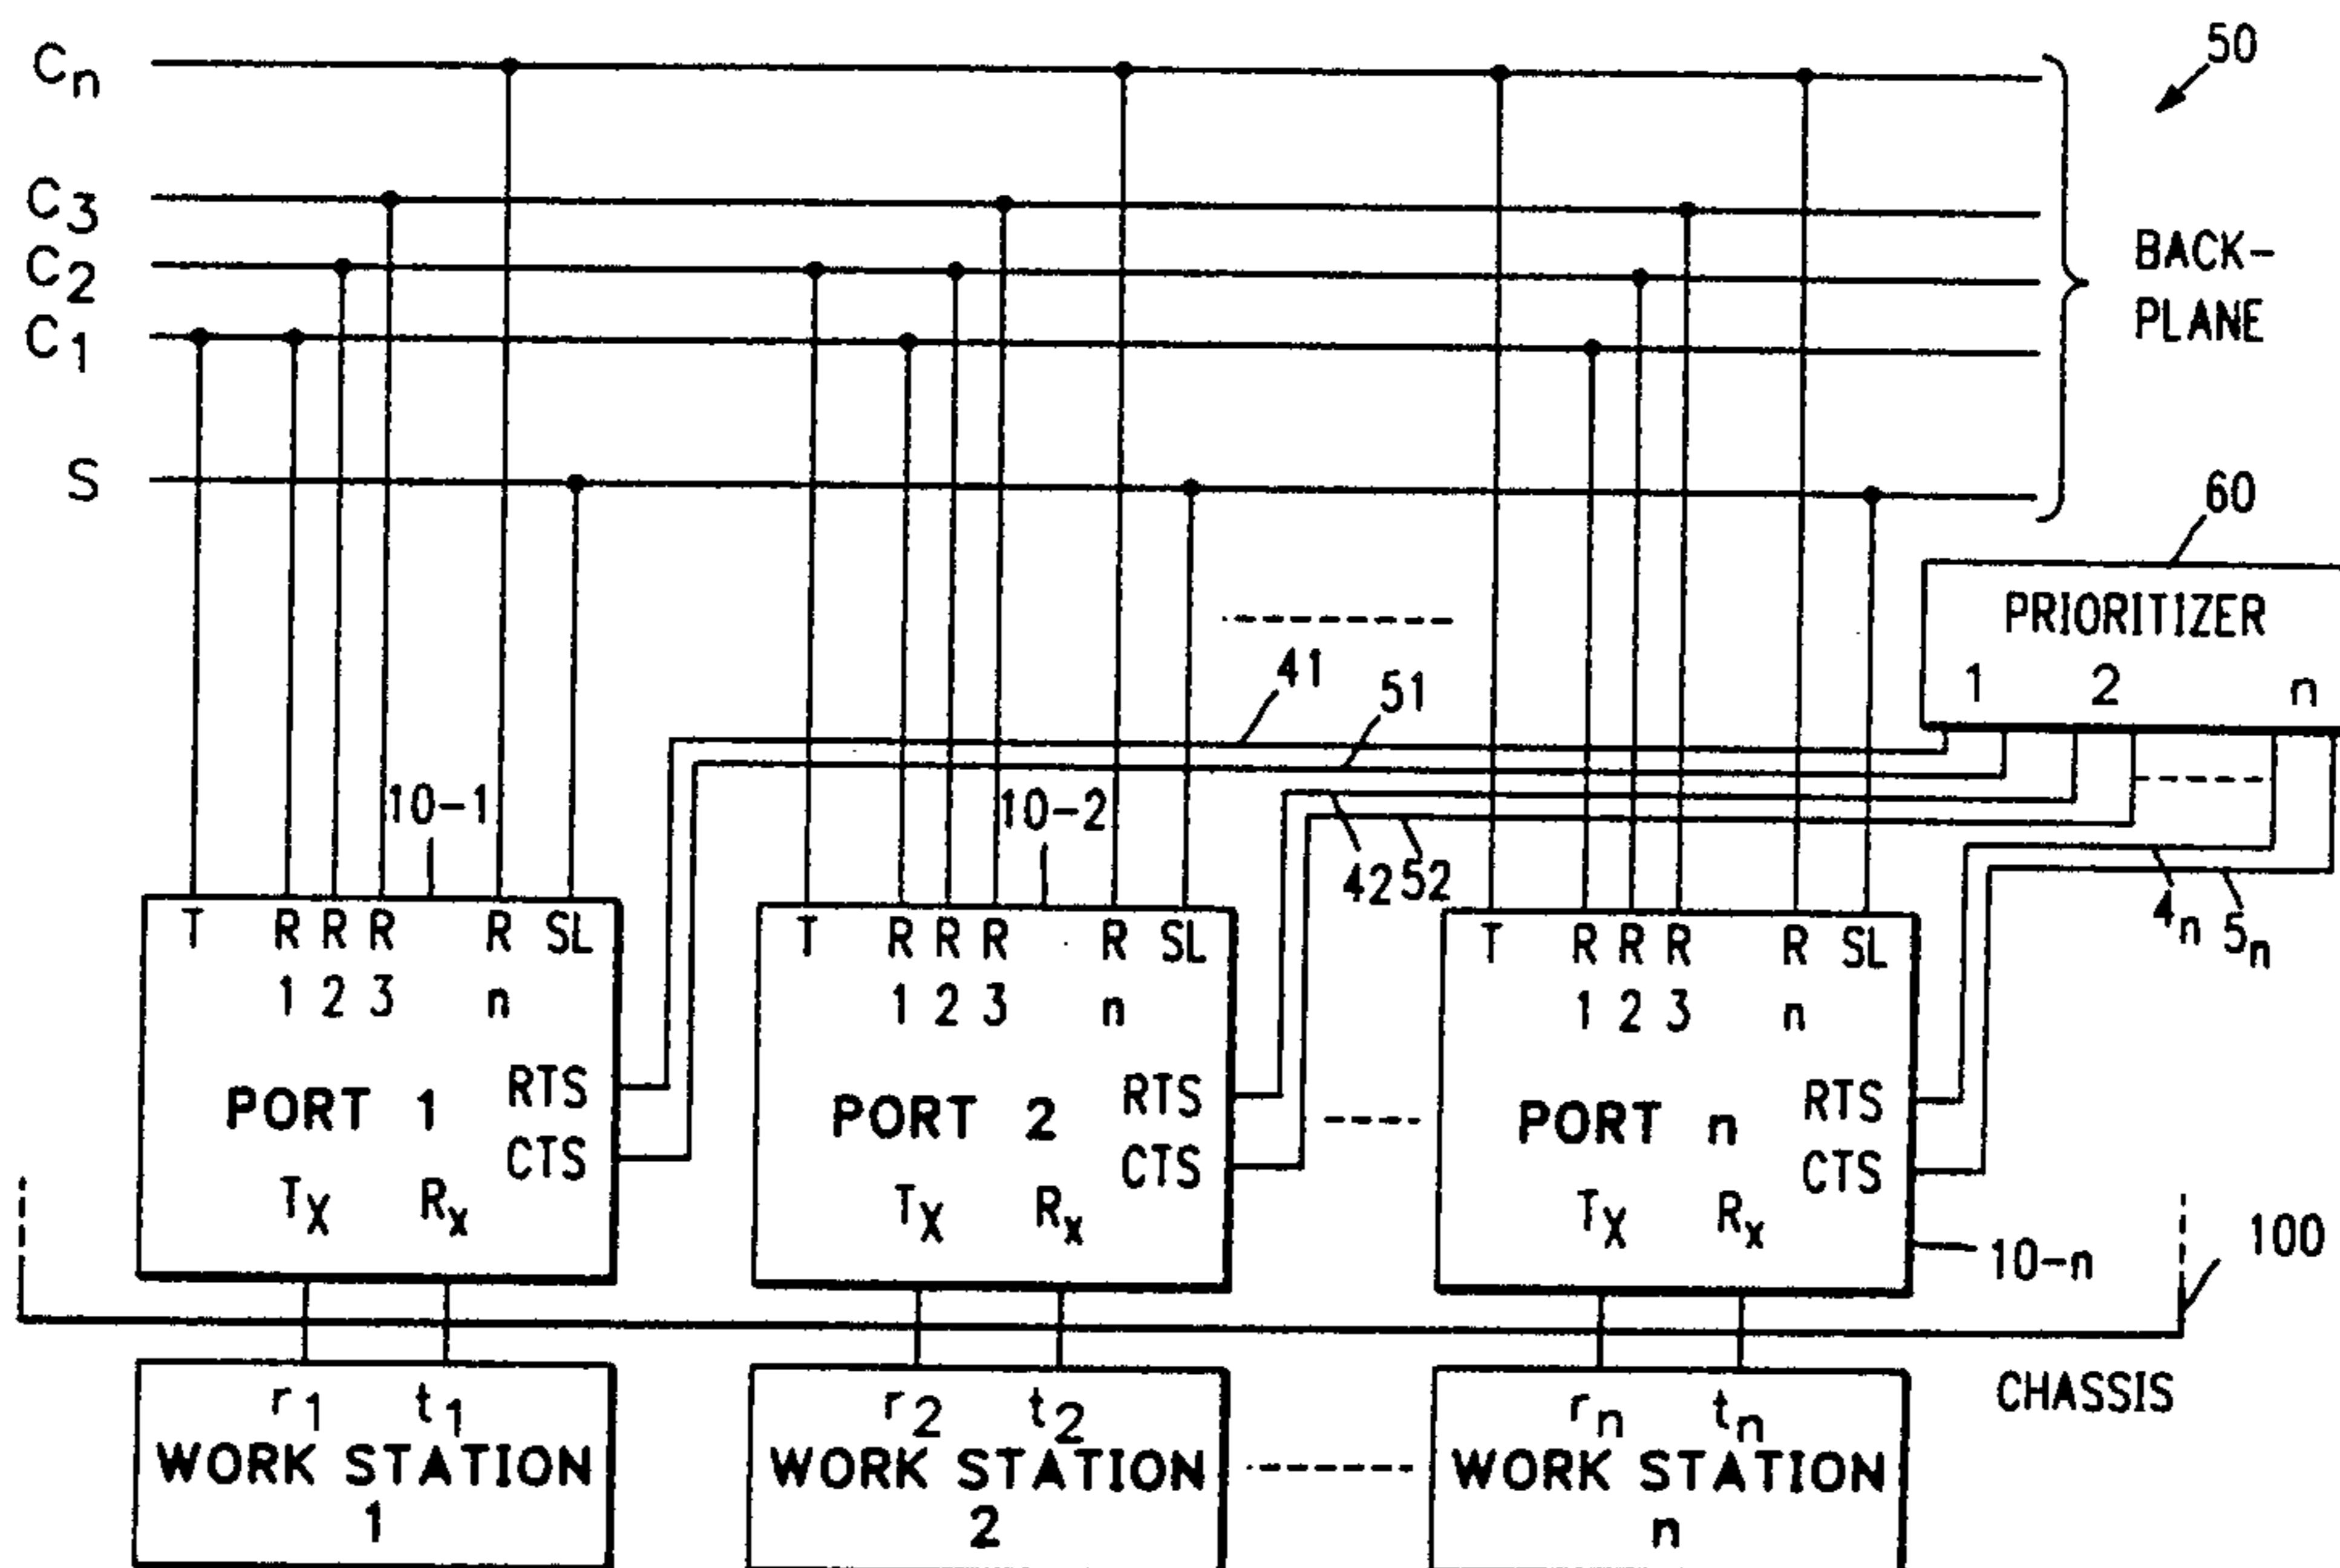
$C_n$
50
$C_3$
$C_2$
$C_1$
BACK-PLANE
S
60
PRIORITIZER
1 2 n
41
51
10-1
10-2
42 52
$4_n$ $5_n$
T R R R R SL
1 2 3 n
PORT 1
RTS
CTS
$T_X$ $R_X$
T R R R R SL
1 2 3 n
PORT 2
RTS
CTS
$T_X$ $R_X$
T R R R R SL
1 2 3 n
PORT n
RTS
CTS
$T_X$ $R_X$
10-n
100
CHASSIS
$r_1$ $t_1$
WORK STATION 1
$r_2$ $t_2$
WORK STATION 2
$r_n$ $t_n$
WORK STATION n